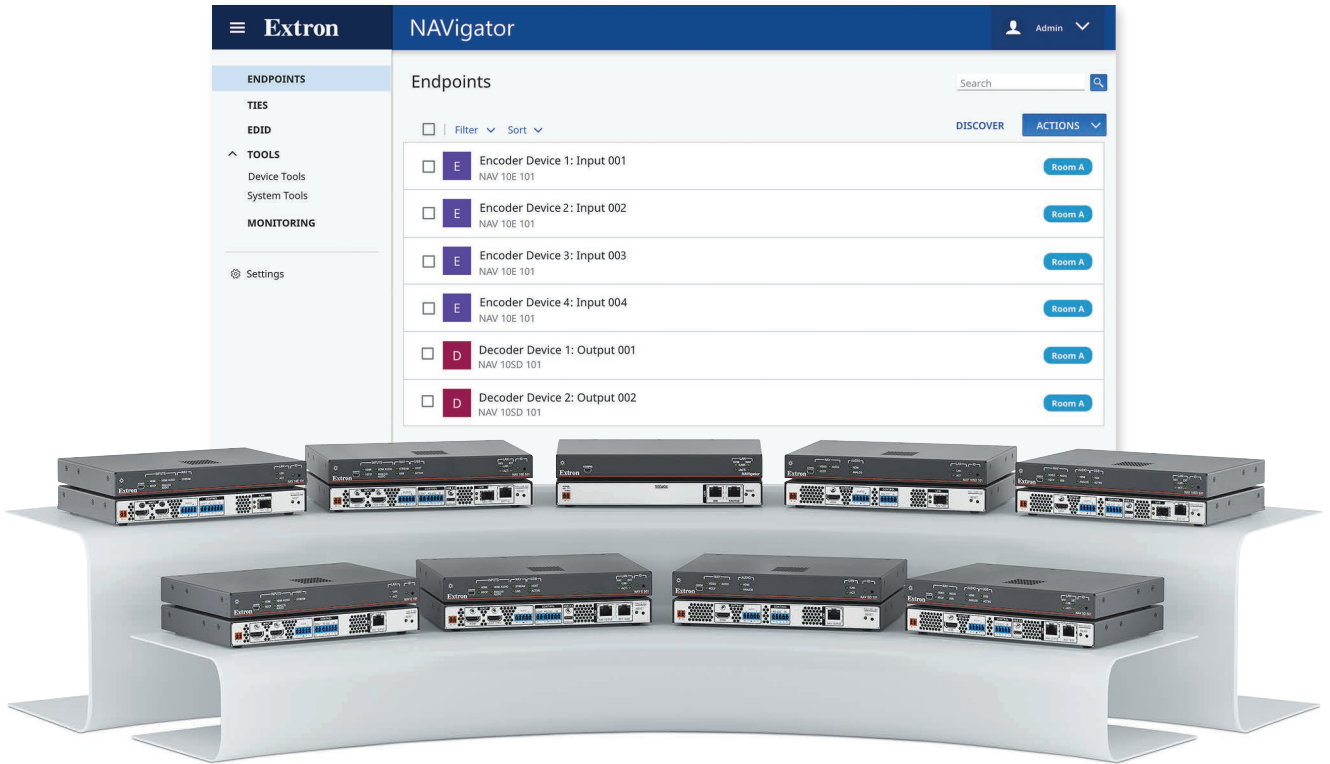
Extron NAVigator Admin

ENDPOINTS
TIES
EDID
TOOLS
Device Tools
System Tools
MONITORING
Settings

Endpoints
Search
Filter Sort
DISCOVER ACTIONS

| | | | |
|---|---|---|---|
| E | Encoder Device 1: Input 001 NAV 10E 101 | Room A |
| E | Encoder Device 2: Input 002 NAV 10E 101 | Room A |
| E | Encoder Device 3: Input 003 NAV 10E 101 | Room A |
| E | Encoder Device 4: Input 004 NAV 10E 101 | Room A |
| D | Decoder Device 1: Output 001 NAV 10SD 101 | Room A |
| D | Decoder Device 2: Output 002 NAV 10SD 101 | Room A |

Extron Extron Extron NAVigator Extron Extron Extron Extron Extron Extron